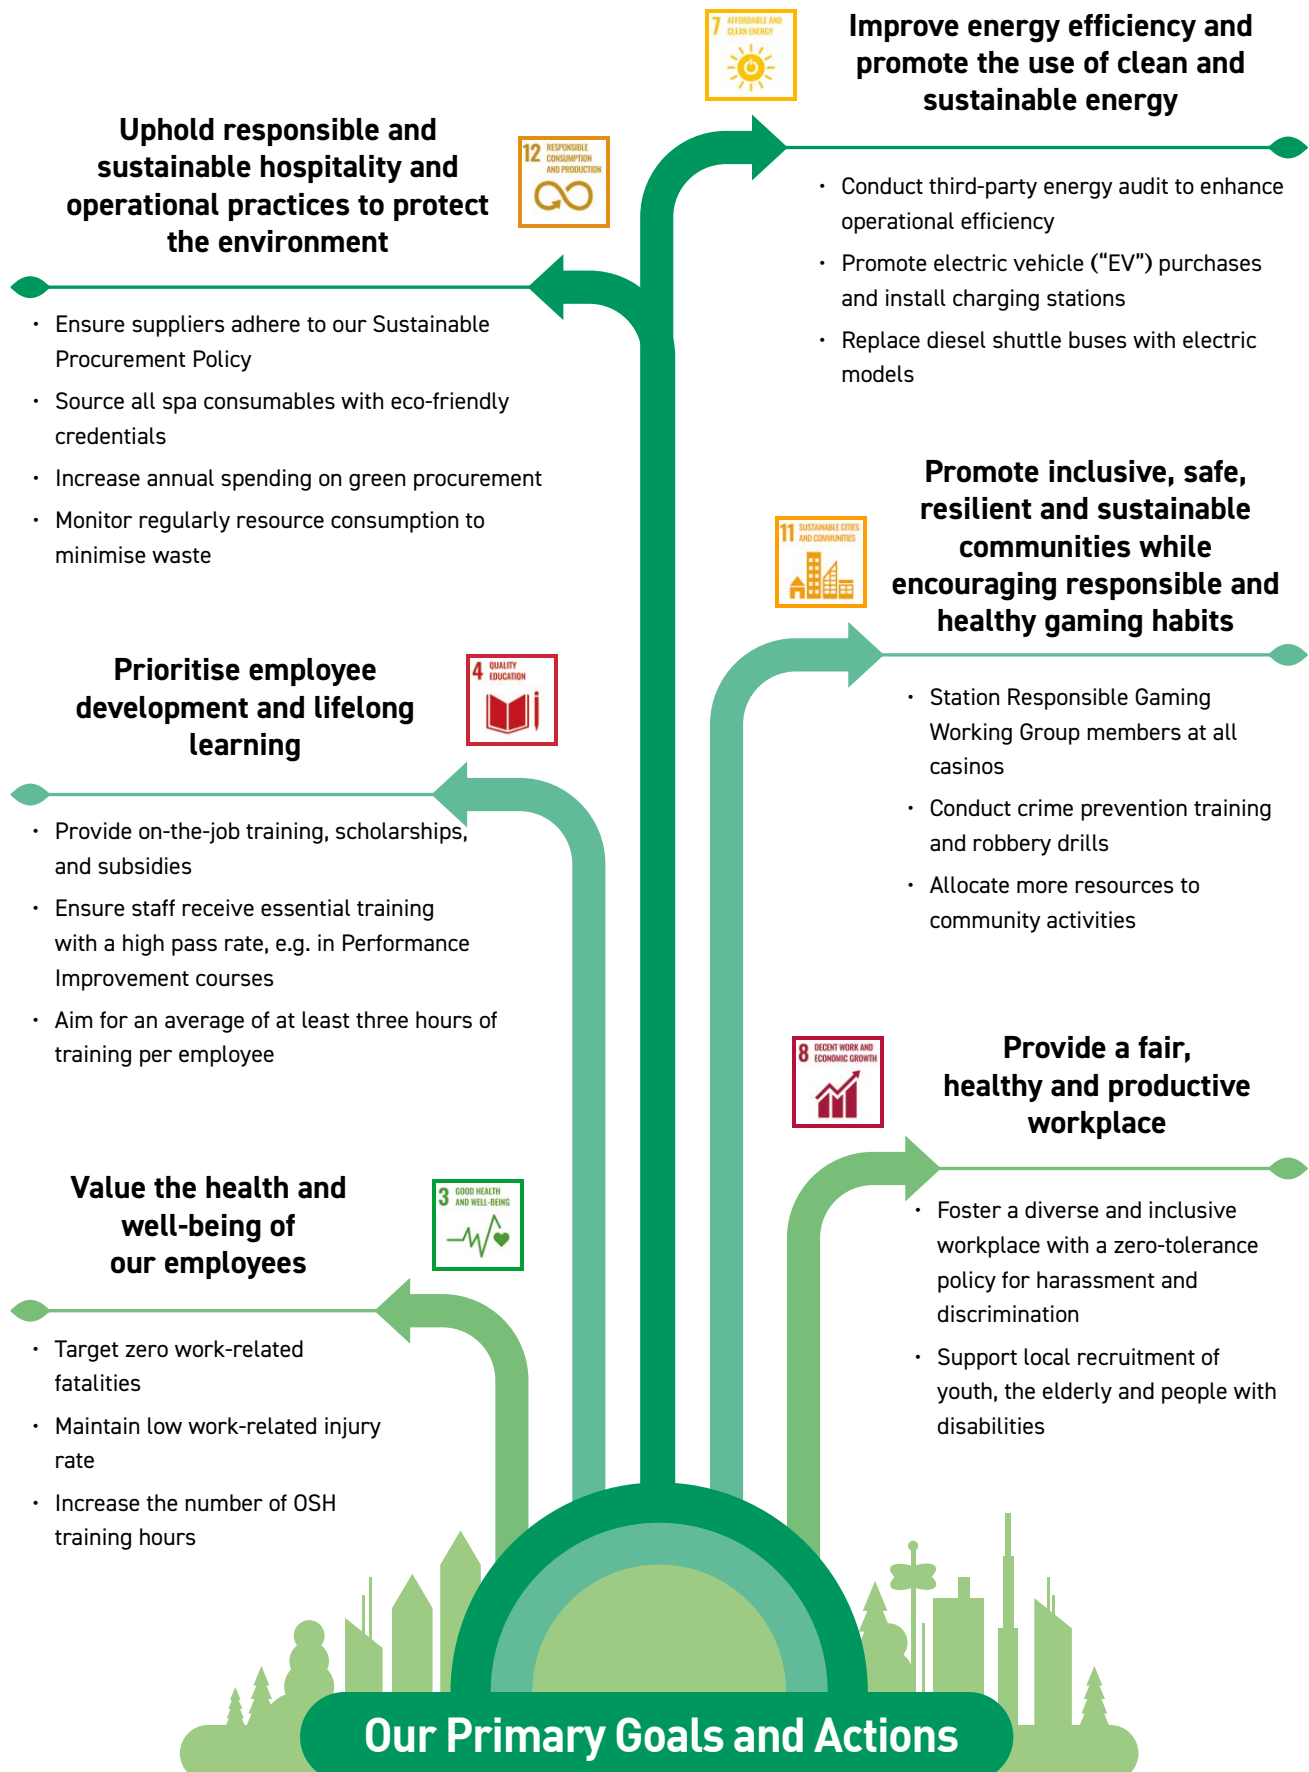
7 AFFORDABLE AND CLEAN ENERGY

Improve energy efficiency and promote the use of clean and sustainable energy

• Conduct third-party energy audit to enhance operational efficiency
• Promote electric vehicle ("EV") purchases and install charging stations
• Replace diesel shuttle buses with electric models

Uphold responsible and sustainable hospitality and operational practices to protect the environment

12 RESPONSIBLE CONSUMPTION AND PRODUCTION

• Ensure suppliers adhere to our Sustainable Procurement Policy
• Source all spa consumables with eco-friendly credentials
• Increase annual spending on green procurement
• Monitor regularly resource consumption to minimise waste

11 SUSTAINABLE CITIES AND COMMUNITIES

Promote inclusive, safe, resilient and sustainable communities while encouraging responsible and healthy gaming habits

• Station Responsible Gaming Working Group members at all casinos
• Conduct crime prevention training and robbery drills
• Allocate more resources to community activities

Prioritise employee development and lifelong learning

4 QUALITY EDUCATION

• Provide on-the-job training, scholarships, and subsidies
• Ensure staff receive essential training with a high pass rate, e.g. in Performance Improvement courses
• Aim for an average of at least three hours of training per employee

8 DECENT WORK AND ECONOMIC GROWTH

Provide a fair, healthy and productive workplace

• Foster a diverse and inclusive workplace with a zero-tolerance policy for harassment and discrimination
• Support local recruitment of youth, the elderly and people with disabilities

Value the health and well-being of our employees

3 GOOD HEALTH AND WELL-BEING

• Target zero work-related fatalities
• Maintain low work-related injury rate
• Increase the number of OSH training hours

Our Primary Goals and Actions